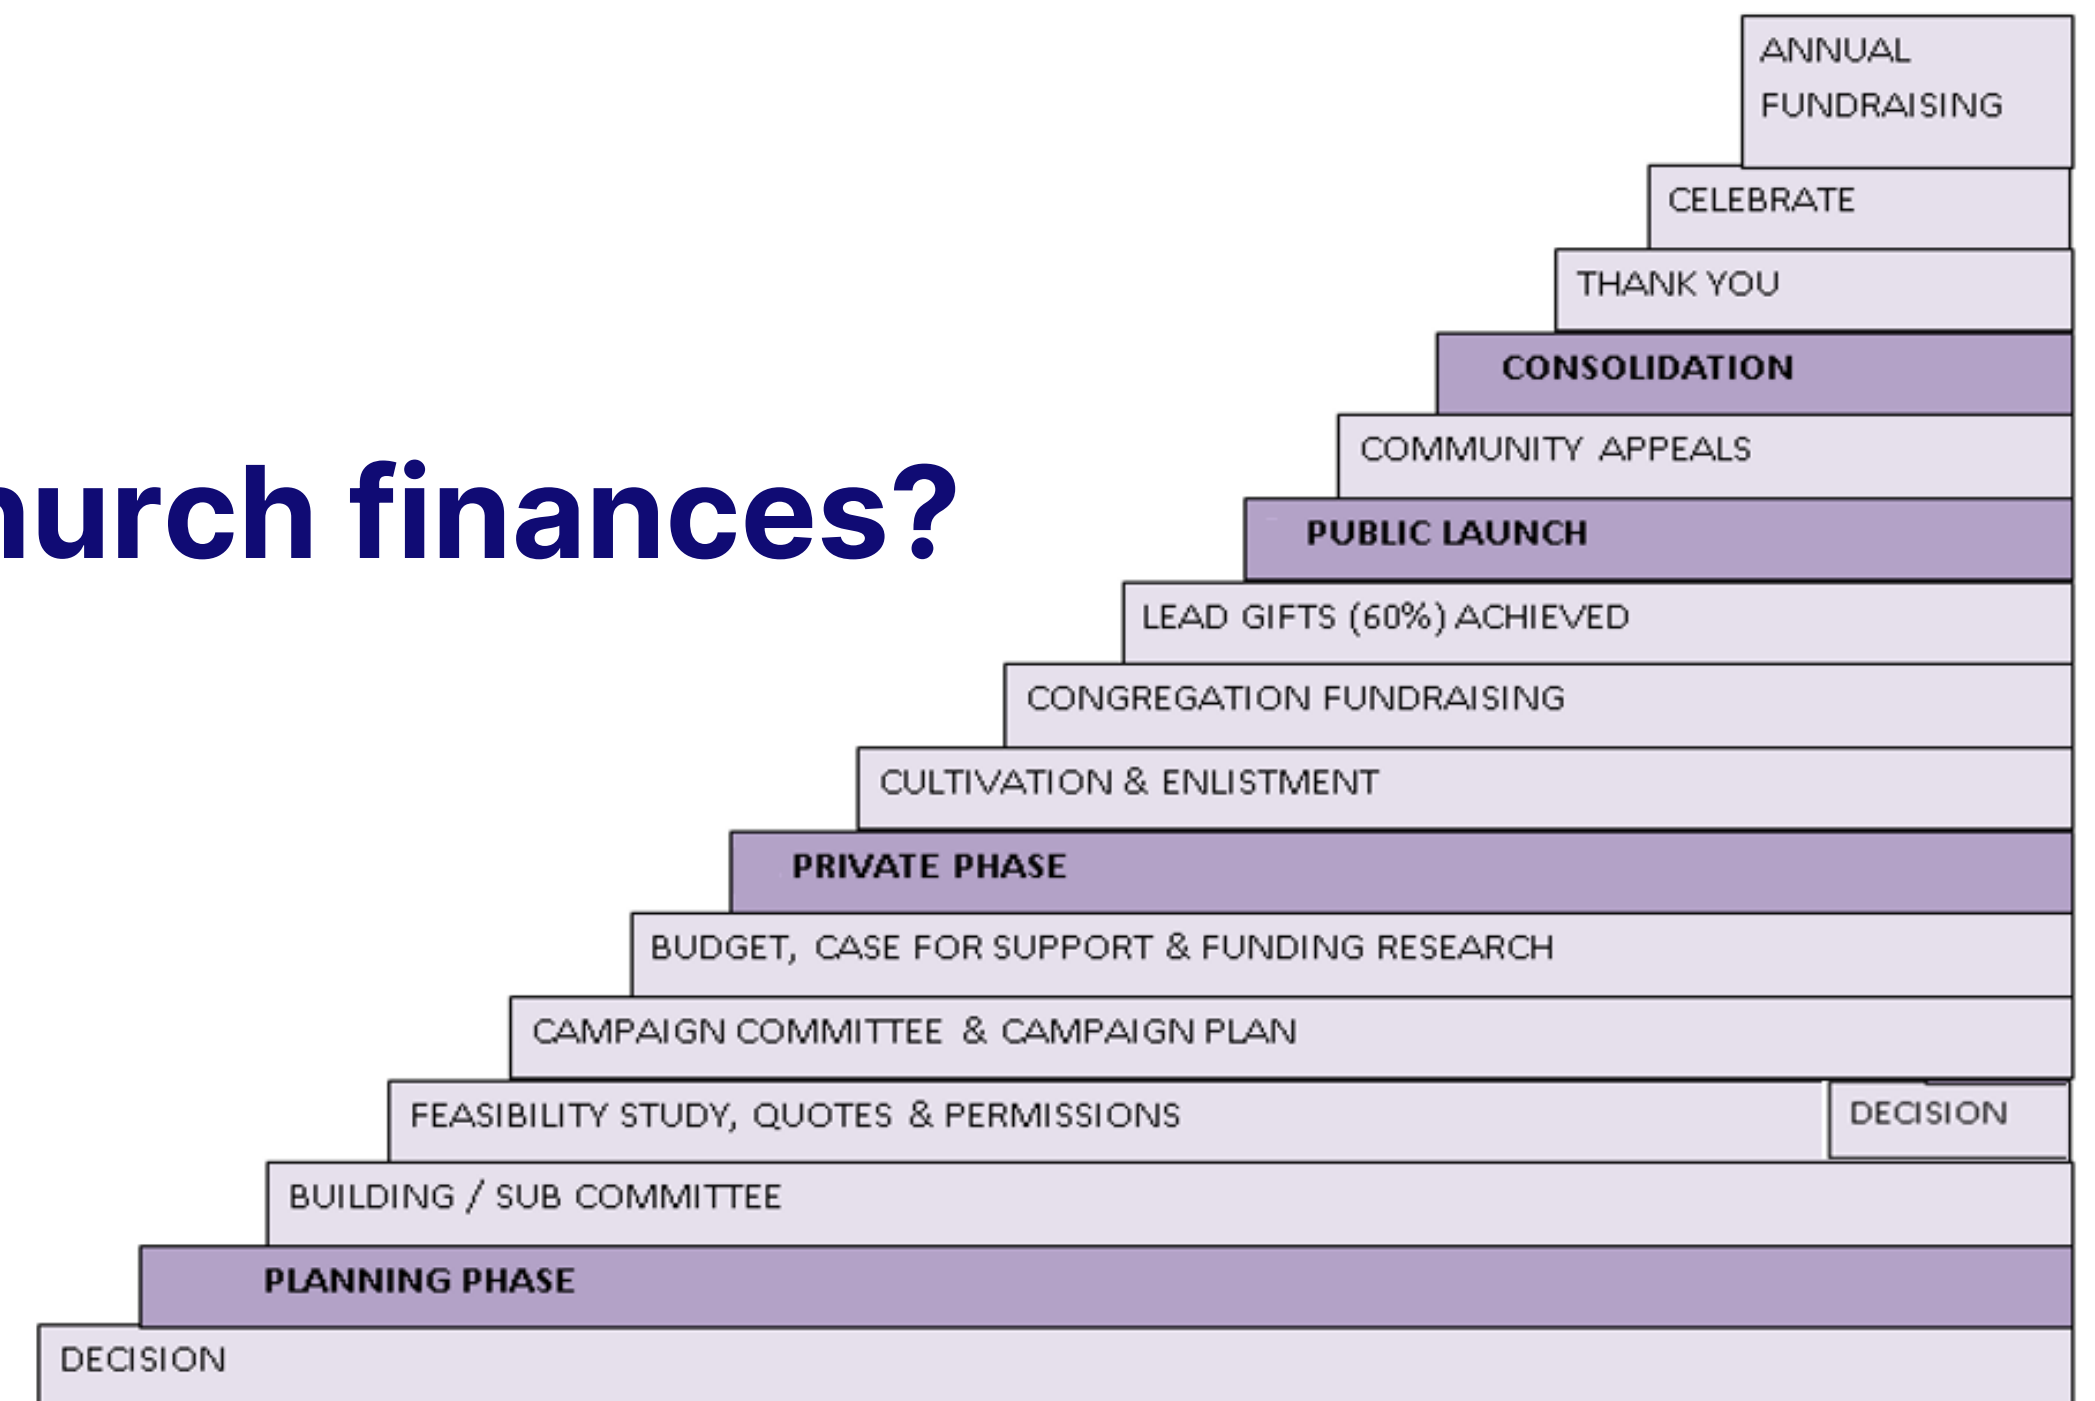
hurch finances?

ANNUAL FUNDRAISING

CELEBRATE

THANK YOU

CONSOLIDATION

COMMUNITY APPEALS

PUBLIC LAUNCH

LEAD GIFTS (60%) ACHIEVED

CONGREGATION FUNDRAISING

CULTIVATION & ENLISTMENT

PRIVATE PHASE

BUDGET, CASE FOR SUPPORT & FUNDING RESEARCH

CAMPAIGN COMMITTEE & CAMPAIGN PLAN

FEASIBILITY STUDY, QUOTES & PERMISSIONS

DECISION

BUILDING / SUB COMMITTEE

PLANNING PHASE

DECISION